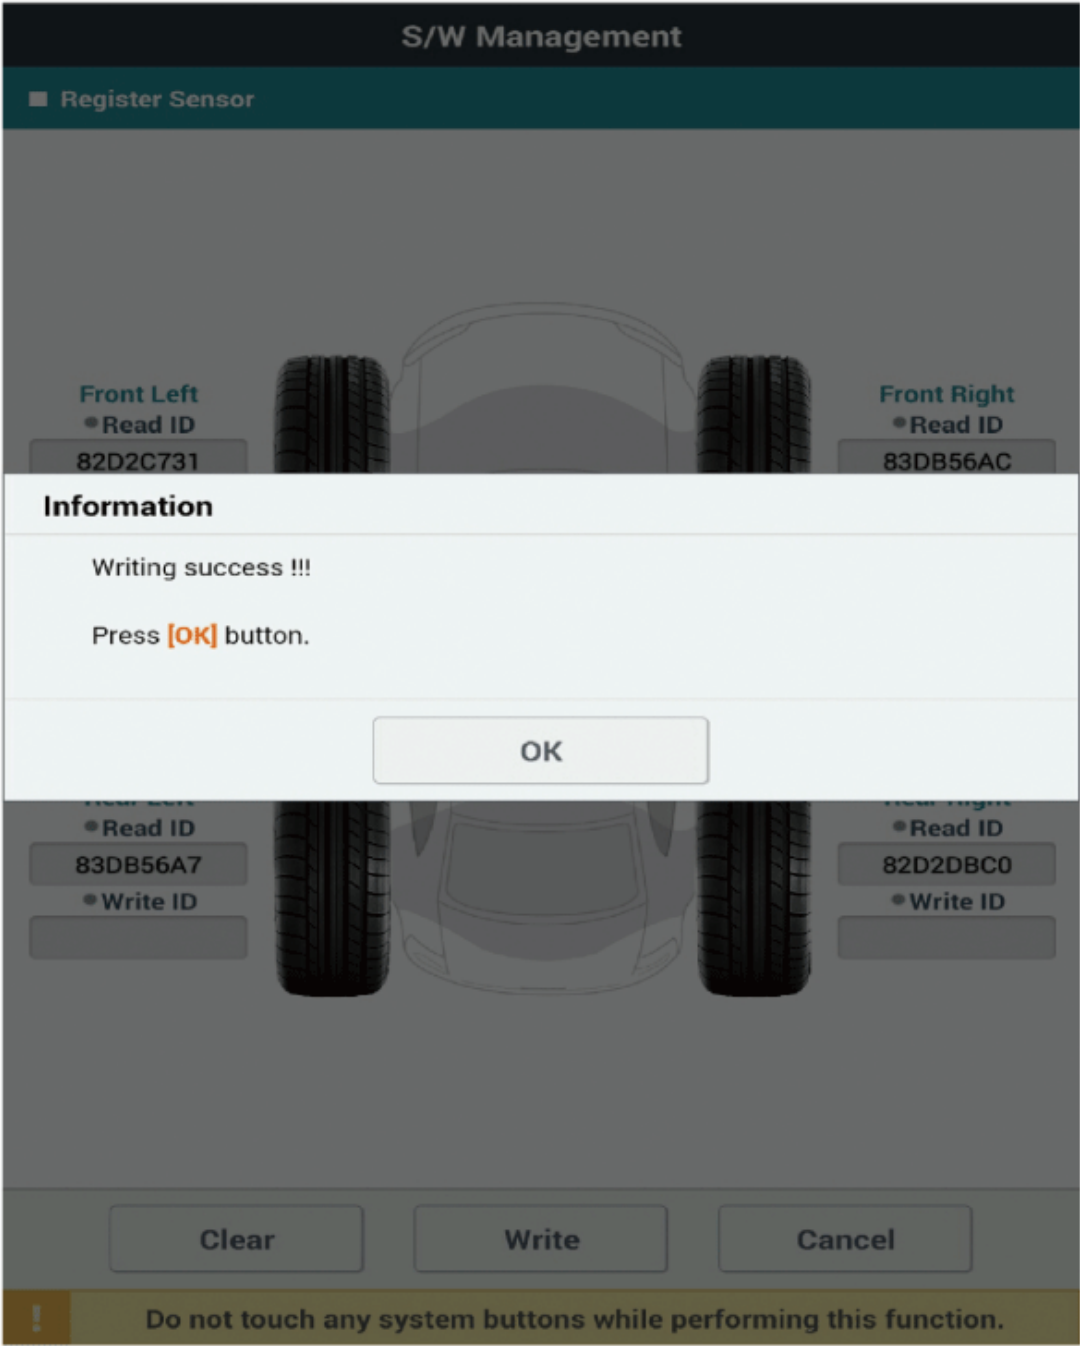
S/W Management

Register Sensor

Front Left
Read ID
82D2C731

Front Right
Read ID
83DB56AC

Information

Writing success !!!

Press [OK] button.

OK

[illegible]
Read ID
83DB56A7
Write ID

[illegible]
Read ID
82D2DBC0
Write ID

Clear
Write
Cancel

!
Do not touch any system buttons while performing this function.